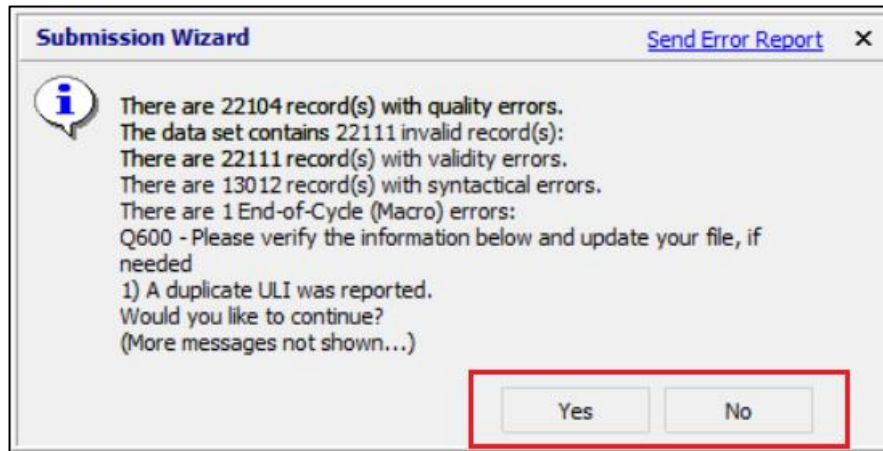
Submission Wizard

Send Error Report ×

There are 22104 record(s) with quality errors.
The data set contains 22111 invalid record(s):
There are 22111 record(s) with validity errors.
There are 13012 record(s) with syntactical errors.
There are 1 End-of-Cycle (Macro) errors:
Q600 - Please verify the information below and update your file, if needed
1) A duplicate ULI was reported.
Would you like to continue?
(More messages not shown...)

Yes No